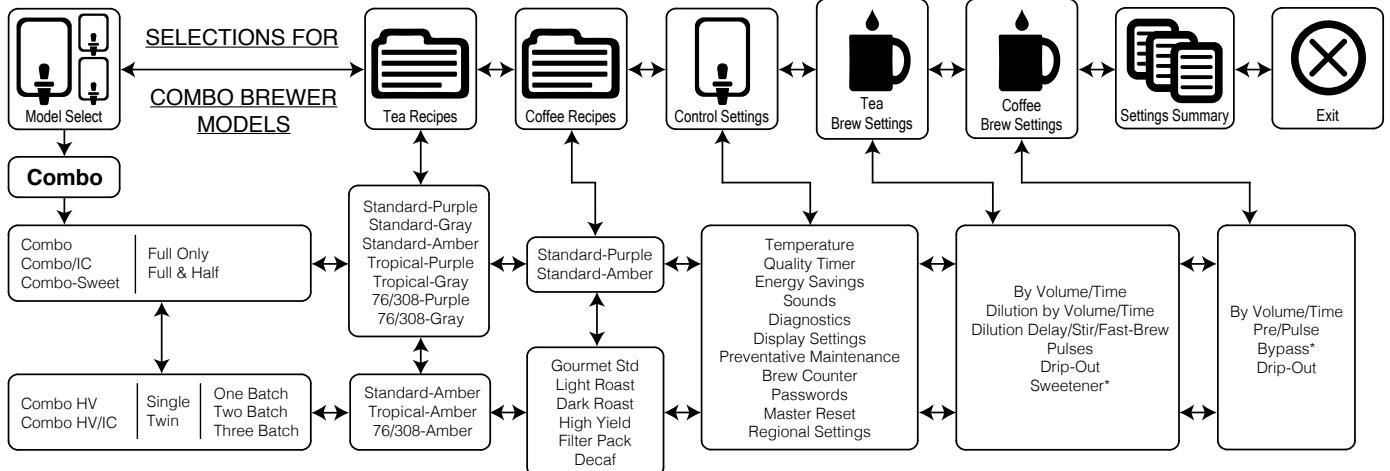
Model Select

SELECTIONS FOR

COMBO BREWER MODELS

Tea Recipes

Coffee Recipes

Control Settings

Tea Brew Settings

Coffee Brew Settings

Settings Summary

Exit

Combo

Combo
Combo/IC
Combo-Sweet

Full Only
Full & Half

Standard-Purple
Standard-Gray
Standard-Amber
Tropical-Purple
Tropical-Gray
76/308-Purple
76/308-Gray

Standard-Purple
Standard-Amber

Temperature
Quality Timer
Energy Savings
Sounds
Diagnostics
Display Settings
Preventative Maintenance
Brew Counter
Passwords
Master Reset
Regional Settings

By Volume/Time
Dilution by Volume/Time
Dilution Delay/Stir/Fast-Brew
Pulses
Drip-Out
Sweetener*

By Volume/Time
Pre/Pulse
Bypass*
Drip-Out

Combo HV
Combo HV/IC

Single
Twin

One Batch
Two Batch
Three Batch

Standard-Amber
Tropical-Amber
76/308-Amber

Gourmet Std
Light Roast
Dark Roast
High Yield
Filter Pack
Decaf